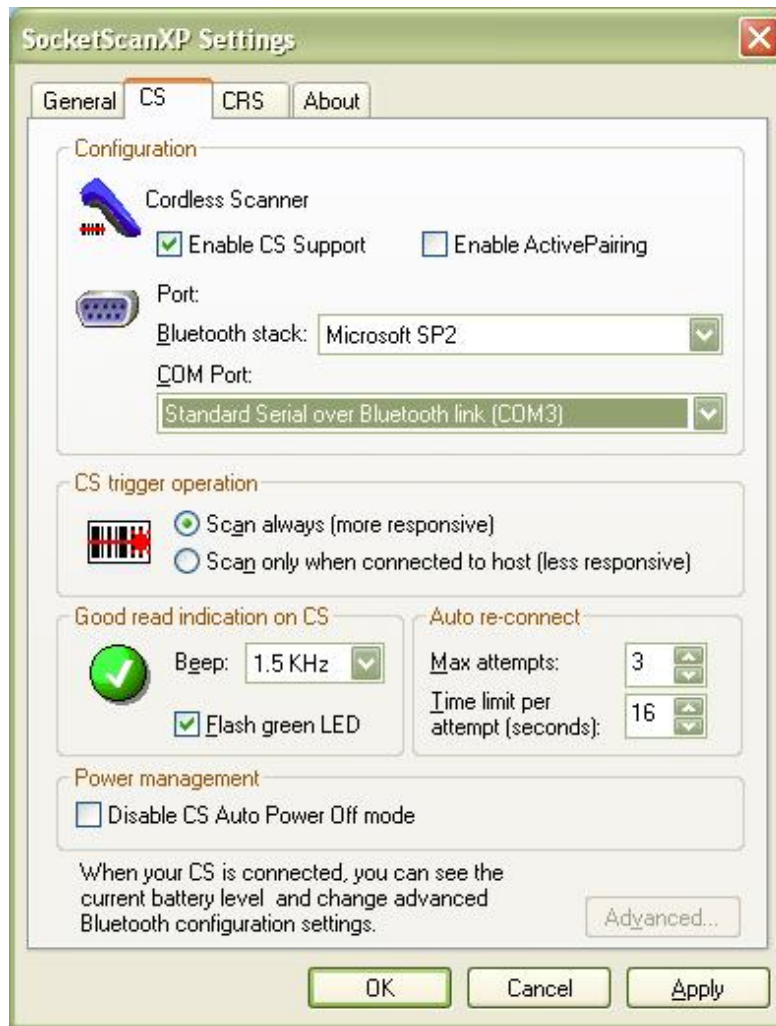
SocketScanXP Settings

General CS CRS About

Configuration

Cordless Scanner

Enable CS Support

Enable ActivePairing

Port:

Bluetooth stack: Microsoft SP2

COM Port:

Standard Serial over Bluetooth link (COM3)

CS trigger operation

Scan always (more responsive)

Scan only when connected to host (less responsive)

Good read indication on CS

Beep: 1.5 KHz

Flash green LED

Auto re-connect

Max attempts: 3

Time limit per attempt (seconds): 16

Power management

Disable CS Auto Power Off mode

When your CS is connected, you can see the current battery level and change advanced Bluetooth configuration settings.

Advanced...

OK Cancel Apply